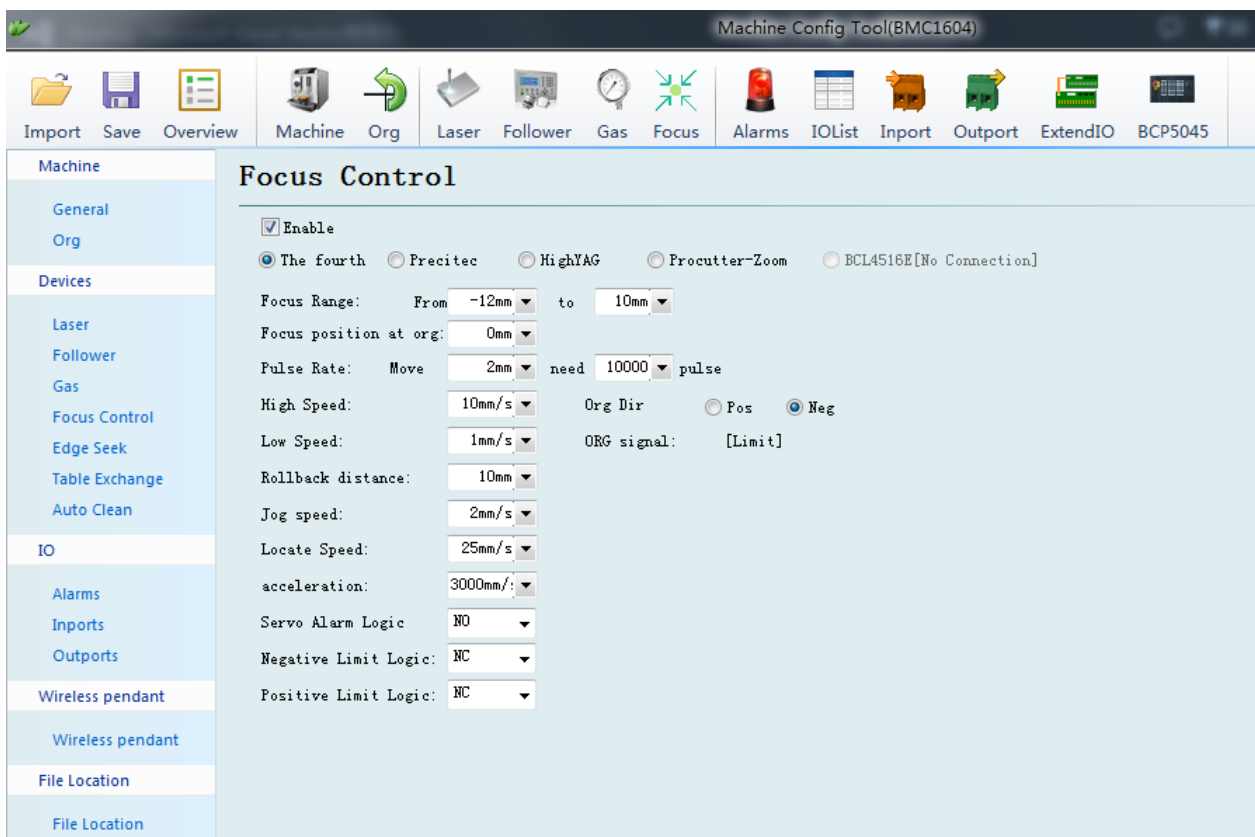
Machine Config Tool(BMC1604)

Import Save Overview Machine Org Laser Follower Gas Focus Alarms IOList Inport Outport ExtendIO BCP5045

Machine
General
Org
Devices
Laser
Follower
Gas
Focus Control
Edge Seek
Table Exchange
Auto Clean
IO
Alarms
Inports
Outports
Wireless pendant
Wireless pendant
File Location
File Location

Focus Control

Enable

The fourth Precitec HighYAG Procutter-Zoom BCL4516E[No Connection]

Focus Range: From -12mm to 10mm
Focus position at org: 0mm
Pulse Rate: Move 2mm need 10000 pulse
High Speed: 10mm/s Org Dir Pos Neg
Low Speed: 1mm/s ORG signal: [Limit]
Rollback distance: 10mm
Jog speed: 2mm/s
Locate Speed: 25mm/s
acceleration: 3000mm/:
Servo Alarm Logic NO
Negative Limit Logic: NC
Positive Limit Logic: NC